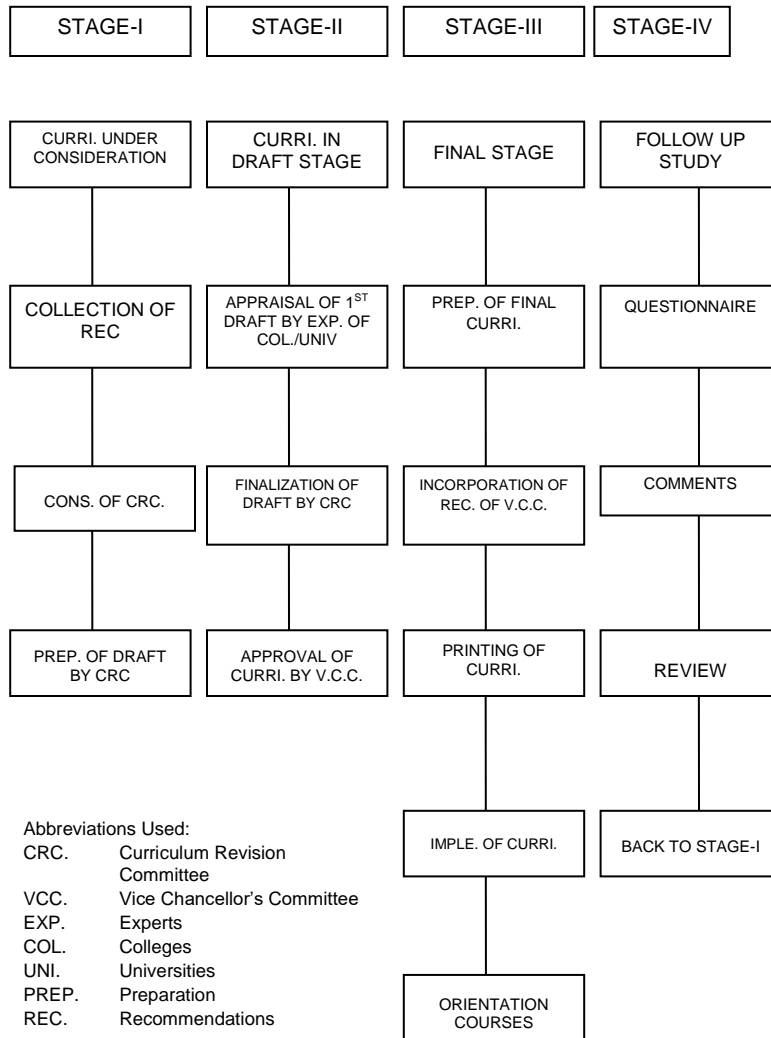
STAGE-I

CURRI. UNDER CONSIDERATION

COLLECTION OF REC

CONS. OF CRC.

PREP. OF DRAFT BY CRC

STAGE-II

CURRI. IN DRAFT STAGE

APPRAISAL OF 1$^{ST}$ DRAFT BY EXP. OF COL./UNIV

FINALIZATION OF DRAFT BY CRC

APPROVAL OF CURRI. BY V.C.C.

STAGE-III

FINAL STAGE

PREP. OF FINAL CURRI.

INCORPORATION OF REC. OF V.C.C.

PRINTING OF CURRI.

IMPLE. OF CURRI.

ORIENTATION COURSES

STAGE-IV

FOLLOW UP STUDY

QUESTIONNAIRE

COMMENTS

REVIEW

BACK TO STAGE-I

Abbreviations Used:

| | |
|---|---|
| CRC. | Curriculum Revision Committee |
| VCC. | Vice Chancellor's Committee |
| EXP. | Experts |
| COL. | Colleges |
| UNI. | Universities |
| PREP. | Preparation |
| REC. | Recommendations |